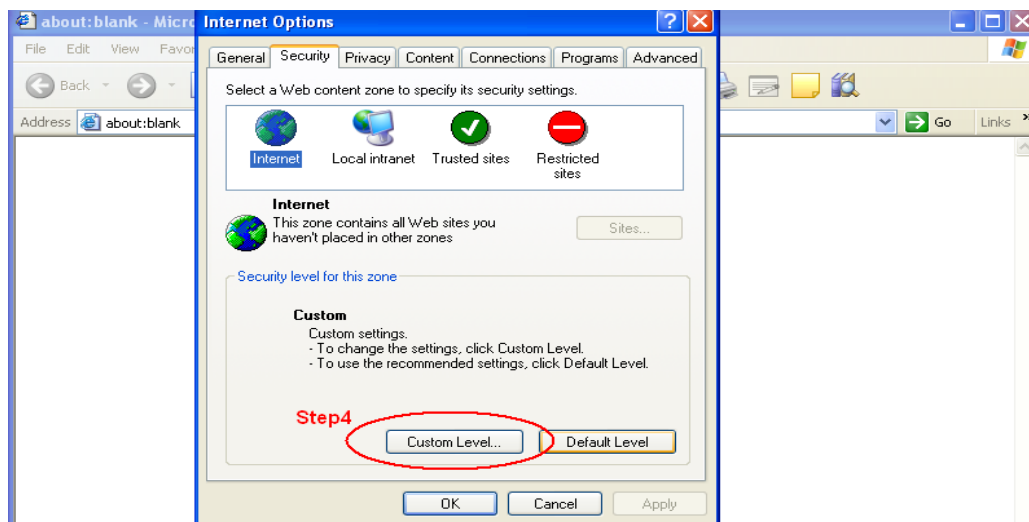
about:blank - Micro

File Edit View Favo

Back

Address about:blank

Go Links

Internet Options

General Security Privacy Content Connections Programs Advanced

Select a Web content zone to specify its security settings.

Internet Local intranet Trusted sites Restricted sites

Internet
This zone contains all Web sites you haven't placed in other zones

Sites...

Security level for this zone

Custom
Custom settings.
- To change the settings, click Custom Level.
- To use the recommended settings, click Default Level.

Step4

Custom Level... Default Level

OK Cancel Apply